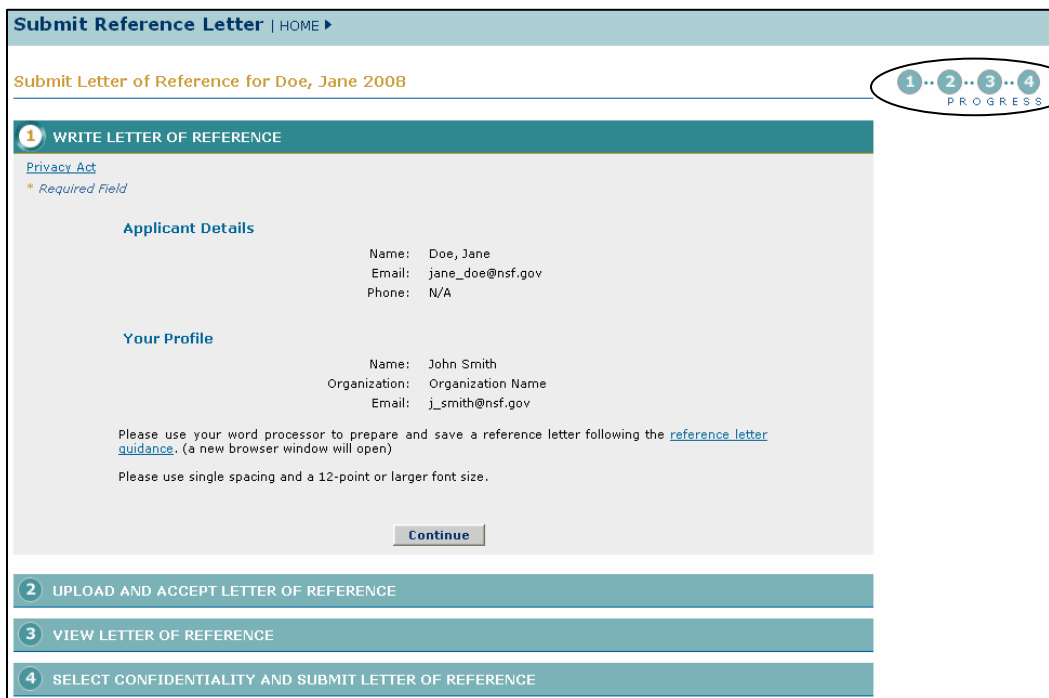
Submit Reference Letter | HOME ▸

Submit Letter of Reference for Doe, Jane 2008

1 2 3 4
PROGRESS

1 WRITE LETTER OF REFERENCE

Privacy Act
* Required Field

Applicant Details

Name: Doe, Jane
Email: jane_doe@nsf.gov
Phone: N/A

Your Profile

Name: John Smith
Organization: Organization Name
Email: j_smith@nsf.gov

Please use your word processor to prepare and save a reference letter following the reference letter guidance. (a new browser window will open)

Please use single spacing and a 12-point or larger font size.

Continue

2 UPLOAD AND ACCEPT LETTER OF REFERENCE

3 VIEW LETTER OF REFERENCE

4 SELECT CONFIDENTIALITY AND SUBMIT LETTER OF REFERENCE